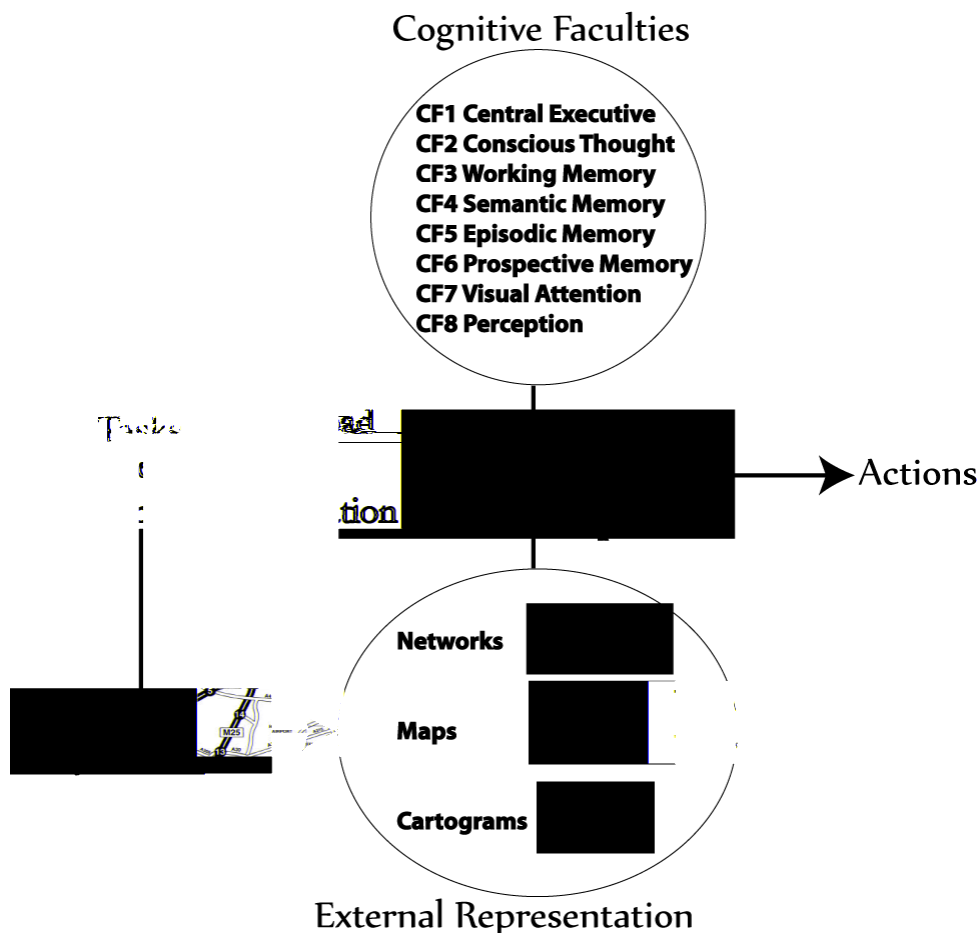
Cognitive Faculties

CF1 Central Executive
CF2 Conscious Thought
CF3 Working Memory
CF4 Semantic Memory
CF5 Episodic Memory
CF6 Prospective Memory
CF7 Visual Attention
CF8 Perception

Tasks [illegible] ad
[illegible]
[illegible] tion

Actions

Networks

Maps

Cartograms

M25

External Representation